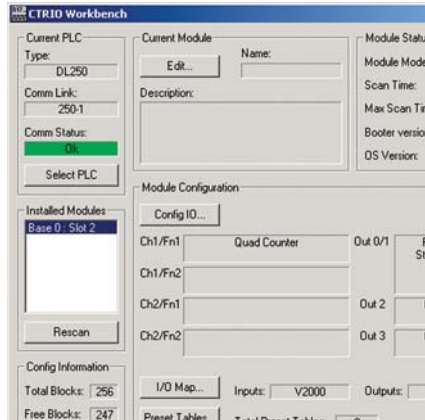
CTRIO Workbench

Current PLC
Type:
DL250
Comm Link:
250-1
Comm Status:
Ok
Select PLC

Installed Modules
Base 0 : Slot 2
Rescan

Config Information
Total Blocks: 256
Free Blocks: 247

Current Module
Edit...
Name:
Description:

Module Statu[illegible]
Module Mode
Scan Time:
Max Scan Ti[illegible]
Booter versio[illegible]
OS Version:

Module Configuration
Config IO...
Ch1/Fn1 Quad Counter
Ch1/Fn2
Ch2/Fn1
Ch2/Fn2
Out 0/1
Out 2
Out 3

I/O Map...
Inputs: V2000
Outputs:
Preset Tables
Total Preset Tables: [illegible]